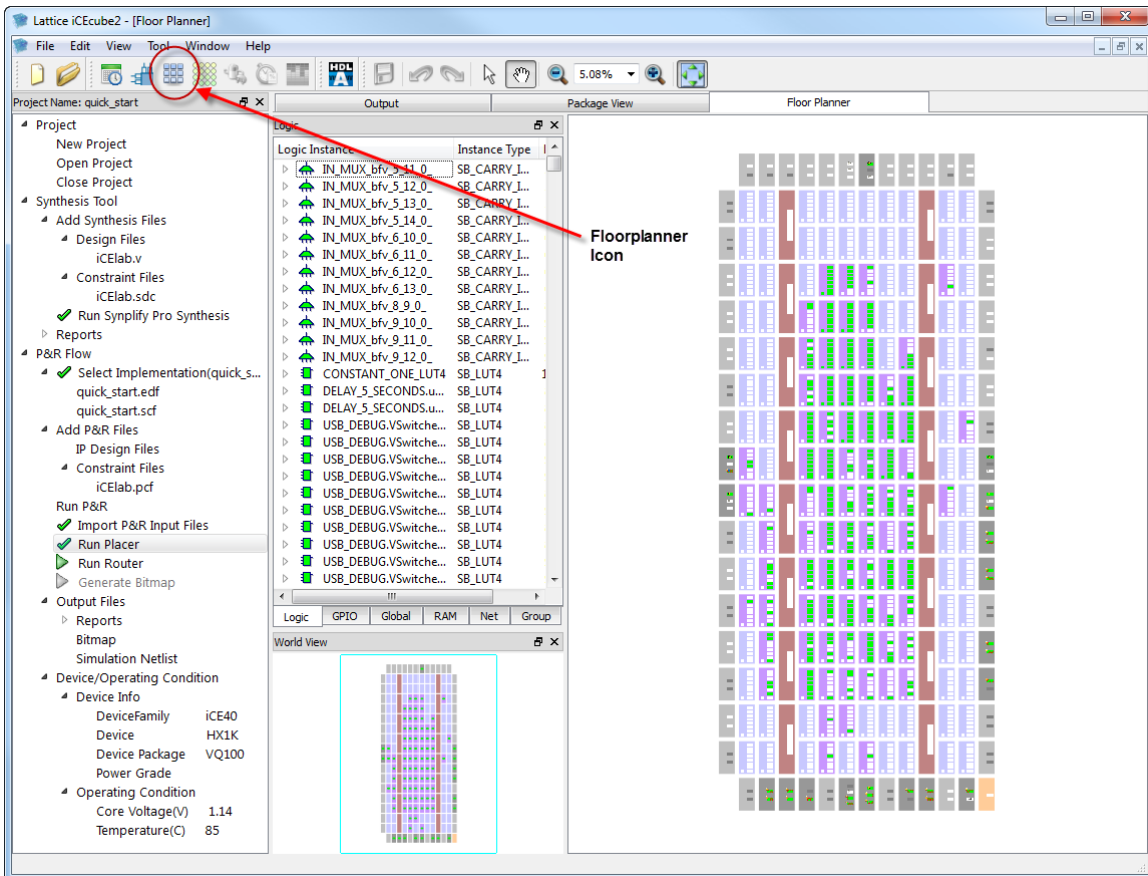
Lattice iCEcube2 - [Floor Planner]

File Edit View Tool Window Help

5.08%

Project Name: quick_start

Output | Package View | Floor Planner

Project
New Project
Open Project
Close Project
Synthesis Tool
Add Synthesis Files
Design Files
iCElab.v
Constraint Files
iCElab.sdc
Run Synplify Pro Synthesis
Reports
P&R Flow
Select Implementation(quick_s...
quick_start.edf
quick_start.scf
Add P&R Files
IP Design Files
Constraint Files
iCElab.pcf
Run P&R
Import P&R Input Files
Run Placer
Run Router
Generate Bitmap
Output Files
Reports
Bitmap
Simulation Netlist
Device/Operating Condition
Device Info
DeviceFamily iCE40
Device HX1K
Device Package VQ100
Power Grade
Operating Condition
Core Voltage(V) 1.14
Temperature(C) 85

Logic

| Logic Instance | Instance Type |
|---|---|
| IN_MUX_bfv_5_11_0_ | SB_CARRY_I... |
| IN_MUX_bfv_5_12_0_ | SB_CARRY_I... |
| IN_MUX_bfv_5_13_0_ | SB_CARRY_I... |
| IN_MUX_bfv_5_14_0_ | SB_CARRY_I... |
| IN_MUX_bfv_6_10_0_ | SB_CARRY_I... |
| IN_MUX_bfv_6_11_0_ | SB_CARRY_I... |
| IN_MUX_bfv_6_12_0_ | SB_CARRY_I... |
| IN_MUX_bfv_6_13_0_ | SB_CARRY_I... |
| IN_MUX_bfv_8_9_0_ | SB_CARRY_I... |
| IN_MUX_bfv_9_10_0_ | SB_CARRY_I... |
| IN_MUX_bfv_9_11_0_ | SB_CARRY_I... |
| IN_MUX_bfv_9_12_0_ | SB_CARRY_I... |
| CONSTANT_ONE_LUT4 | SB_LUT4 |
| DELAY_5_SECONDS.u... | SB_LUT4 |
| DELAY_5_SECONDS.u... | SB_LUT4 |
| USB_DEBUG.VSwitche... | SB_LUT4 |
| USB_DEBUG.VSwitche... | SB_LUT4 |
| USB_DEBUG.VSwitche... | SB_LUT4 |
| USB_DEBUG.VSwitche... | SB_LUT4 |
| USB_DEBUG.VSwitche... | SB_LUT4 |
| USB_DEBUG.VSwitche... | SB_LUT4 |
| USB_DEBUG.VSwitche... | SB_LUT4 |
| USB_DEBUG.VSwitche... | SB_LUT4 |
| USB_DEBUG.VSwitche... | SB_LUT4 |
| USB_DEBUG.VSwitche... | SB_LUT4 |
| USB_DEBUG.VSwitche... | SB_LUT4 |

Logic | GPIO | Global | RAM | Net | Group

World View

Floorplanner Icon